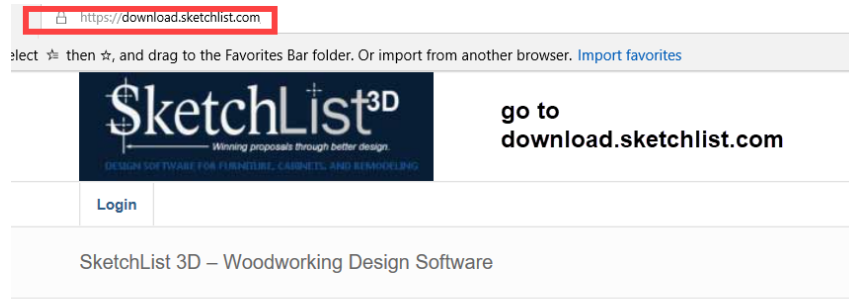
https://download.sketchlist.com

elect ☆ then ☆, and drag to the Favorites Bar folder. Or import from another browser. Import favorites

SketchList3D
Winning proposals through better design.
DESIGN SOFTWARE FOR FURNITURE, CABINETS, AND REMODELING

go to download.sketchlist.com

Login

SketchList 3D – Woodworking Design Software